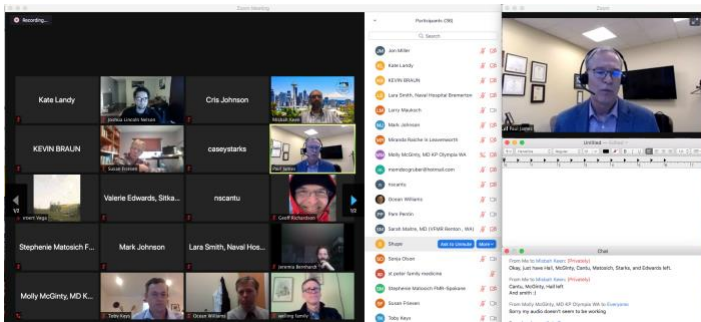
Zoom Meeting

Recording...

Kate Landy

Joshua Lincoln Nelson

Cris Johnson

Misbah Keen

KEVIN BRAUN

Susan Everett

caseystarks

Paul Sutton

1/2

Albert Vega

Valerie Edwards, Sitka...

nscantu

Geoff Richardson

2/2

Stephanie Matosich F...

Mark Johnson

Lara Smith, Naval Hos...

Jeremy Bernhardt

Molly McGinty, MD K...

Toby Keys

Grace Williams

selling family

Participants (38)

Search

Jon Miller

Kate Landy

KEVIN BRAUN

Lara Smith, Naval Hospital Bremerton

Larry Wasmuth

Mark Johnson

Miranda Rosche in Leavenworth

Molly McGinty, MD KP Olympia WA

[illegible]@hotmail.com

nscantu

Susan Williams

Pam Perrin

Sarah Mattre, MD (VFMR Renton, WA)

Skype

Ask to Unmute

More

Sonia Olsen

st peter family medicine

Stephanie Matosich FMR-Spokane

Susan Friesen

Toby Keys

Zoom

Paul Sutton

Untitled

Chat

From Me to Misbah Keen: (Privately)
Okay. Just have Hall, McGinty, Cantu, Matosich, Starks, and Edwards left.

From Me to Misbah Keen: (Privately)
Cantu, McGinty, Hall left
And smith :)

From Molly McGinty, MD KP Olympia WA to Everyone:
Sorry my audio doesn't seem to be working